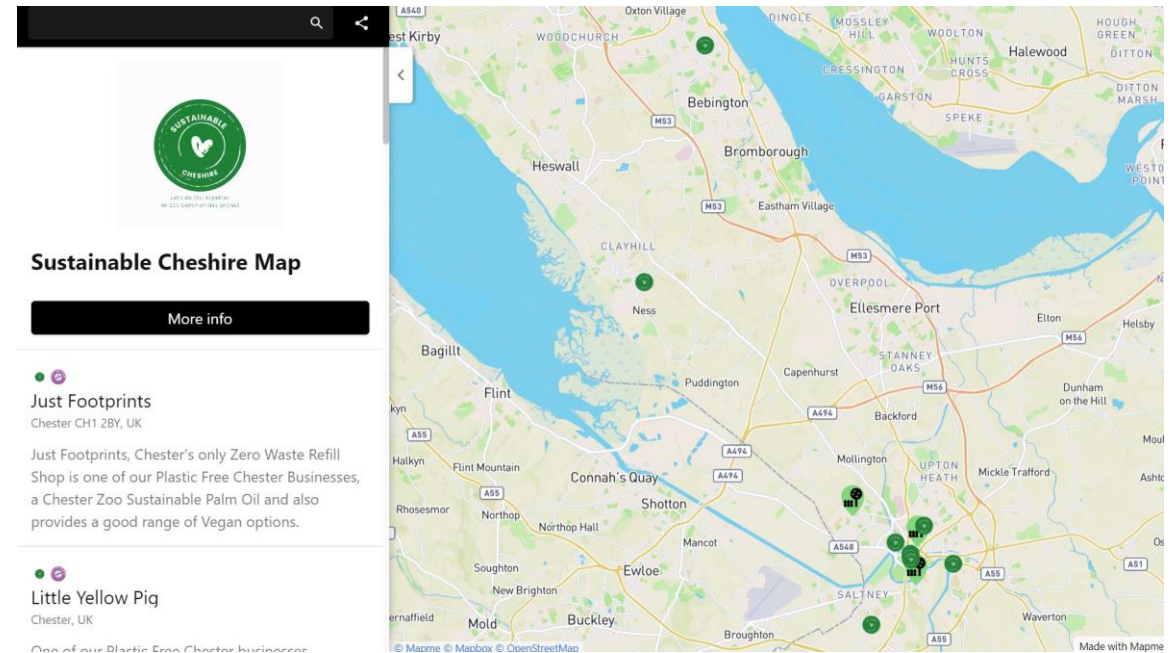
SUSTAINABLE CHESHIRE

Let's do this together
An 100 Communities project

Sustainable Cheshire Map

More info

Just Footprints
Chester CH1 2BY, UK

Just Footprints, Chester's only Zero Waste Refill Shop is one of our Plastic Free Chester Businesses, a Chester Zoo Sustainable Palm Oil and also provides a good range of Vegan options.

Little Yellow Pig
Chester, UK

One of our Plastic Free Chester businesses

A540
Oxton Village
est Kirby
WOODCHURCH
DINGLE
MOSSLEY HILL
WOOLTON
HOUGH GREEN
Halewood
DITTON
HUNTS CROSS
CRESSINGTON
GARSTON
DITTON MARSH
SPEKE
Bebington
M53
Bromborough
Heswall
WESTON POINT
M53
Eastham Village
CLAYHILL
M53
OVERPOOL
Ellesmere Port
Elton
Helsby
Ness
M56
Bagillt
STANNEY OAKS
Capenhurst
M56
Dunham on the Hill
Flint
Puddington
kyn
A494
Backford
A55
Moul
A494
Mollington
Halkyn
Flint Mountain
UPTON HEATH
Mickle Trafford
Ashto
Connah's Quay
A494
A55
Rhosesmor
Northop
Shotton
Northop Hall
Mancot
A548
A55
A51
Os
Soughton
Ewloe
New Brighton
SALTNEY
ernaffield
Mold
Buckley
Waverton
Broughton
A55
© Mapme © Mapbox © OpenStreetMap
Made with Mapme